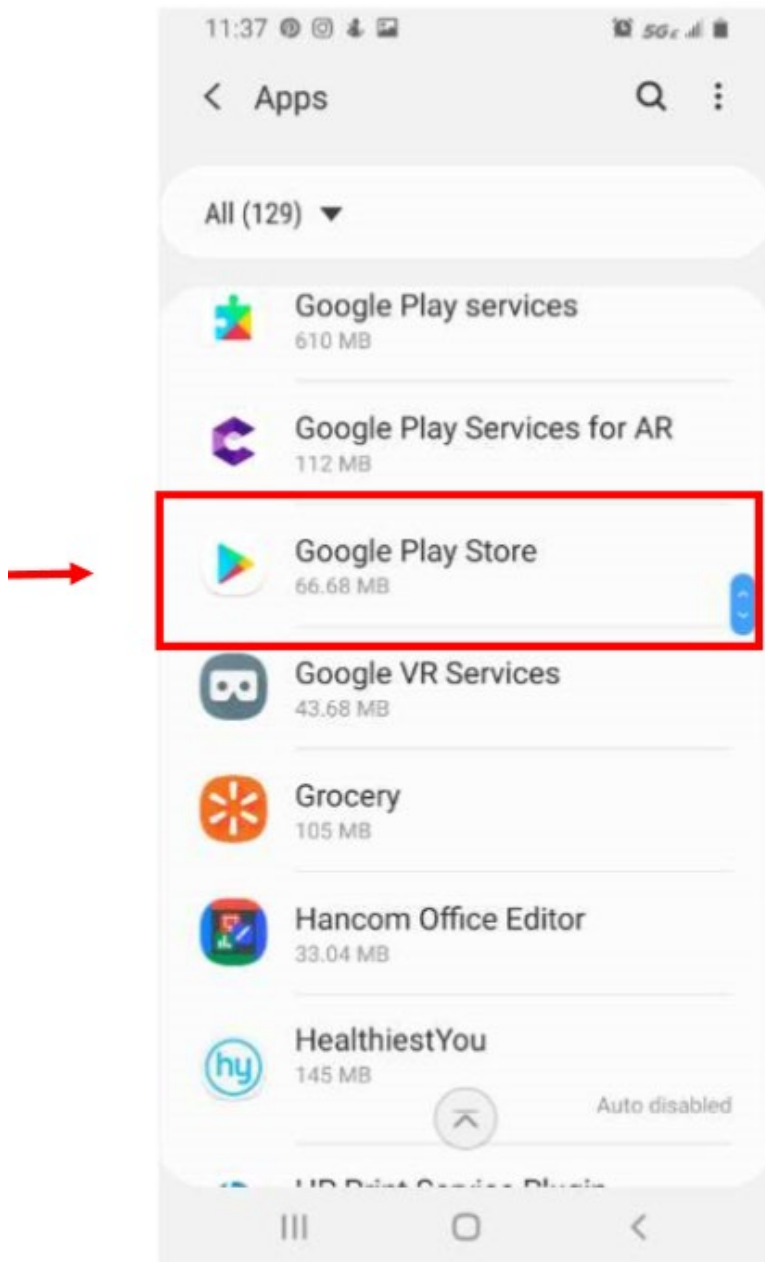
11:37 5G

< Apps

All (129) ▼

Google Play services
610 MB

Google Play Services for AR
112 MB

Google Play Store
66.68 MB

Google VR Services
43.68 MB

Grocery
105 MB

Hancom Office Editor
33.04 MB

HealthiestYou
145 MB

Auto disabled

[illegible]